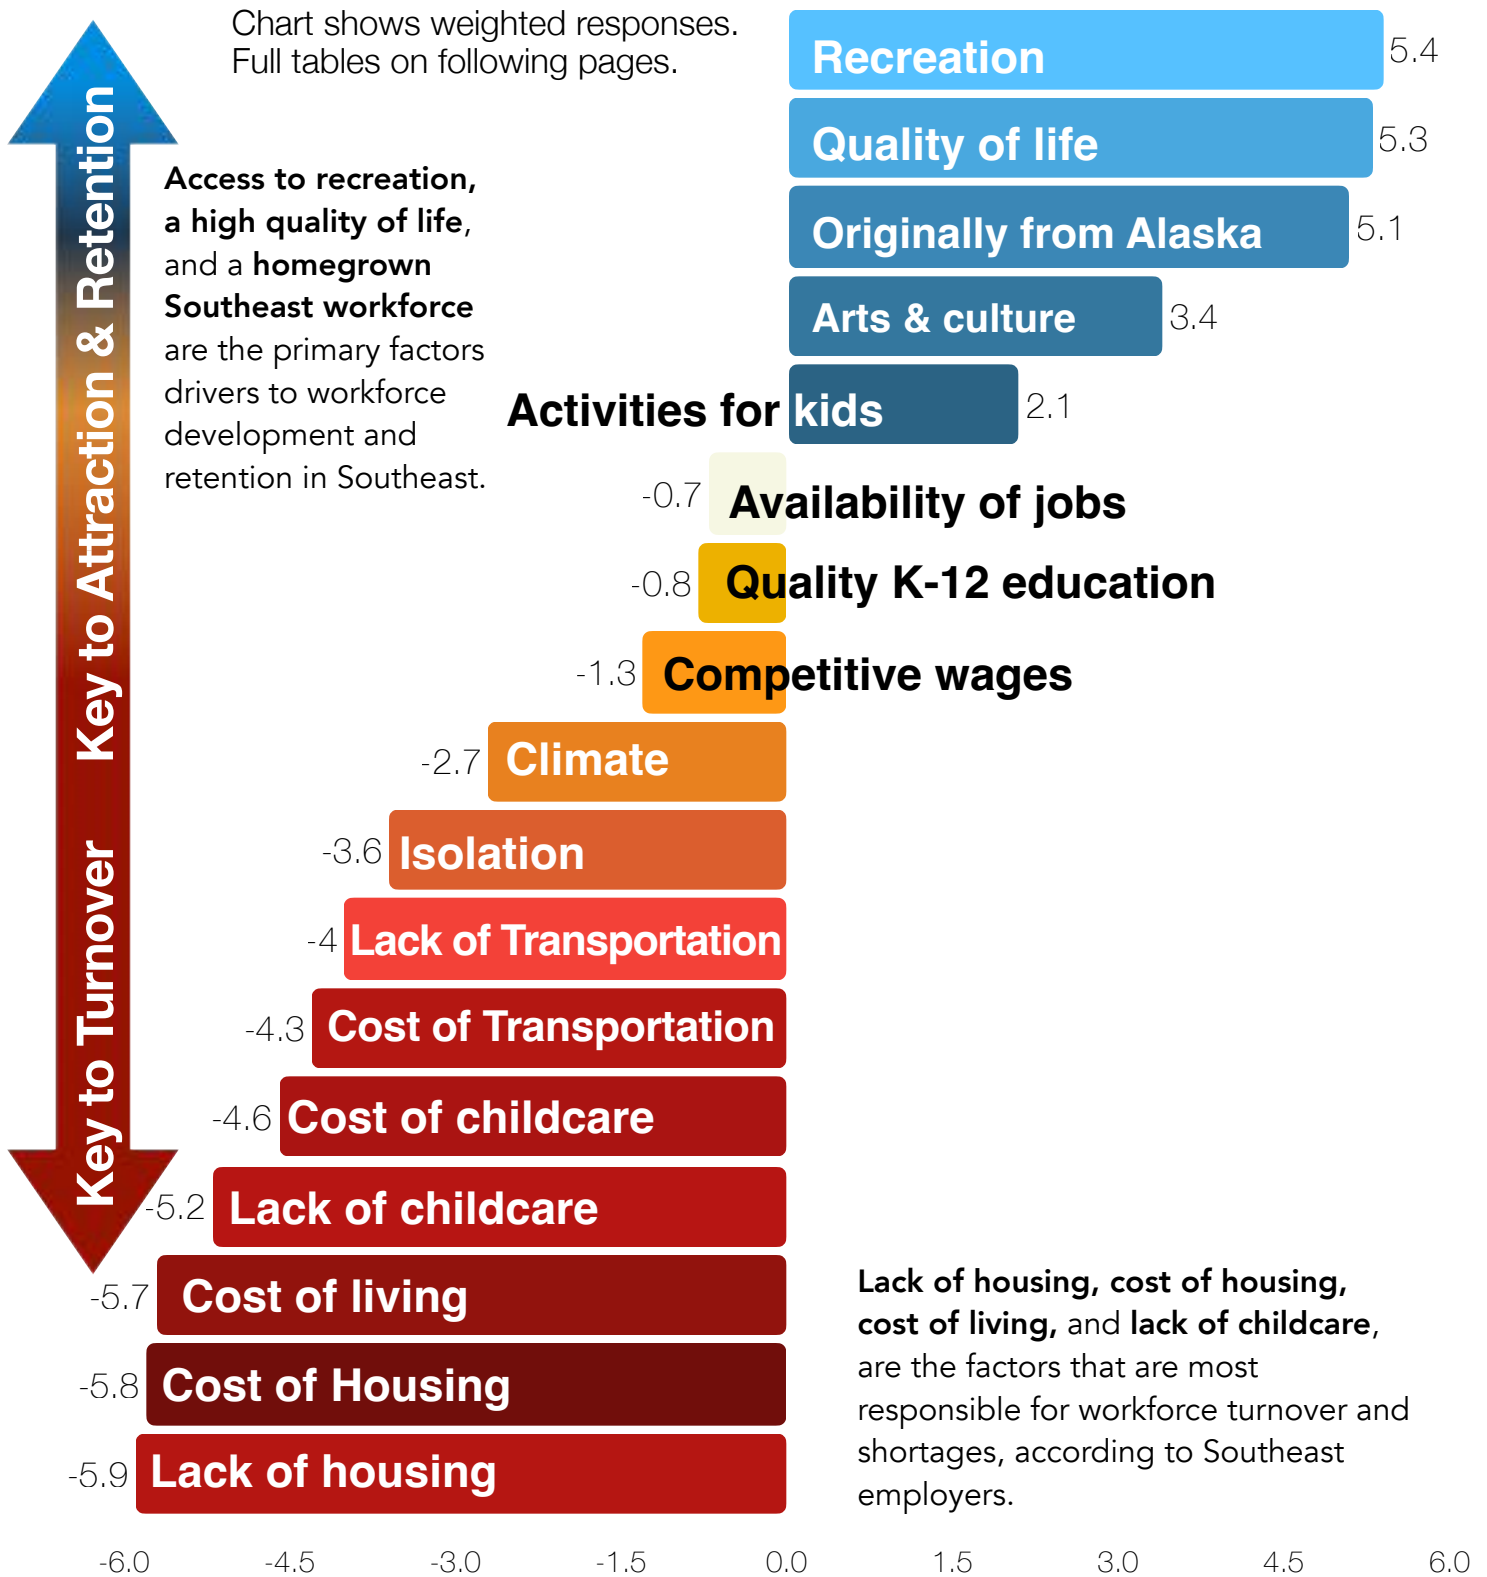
Key to Attraction & Retention

Key to Turnover

Chart shows weighted responses. Full tables on following pages.

Access to recreation, a high quality of life, and a homegrown Southeast workforce are the primary factors drivers to workforce development and retention in Southeast.

Recreation 5.4
Quality of life 5.3
Originally from Alaska 5.1
Arts & culture 3.4
Activities for kids 2.1
-0.7 Availability of jobs
-0.8 Quality K-12 education
-1.3 Competitive wages
-2.7 Climate
-3.6 Isolation
-4 Lack of Transportation
-4.3 Cost of Transportation
-4.6 Cost of childcare
-5.2 Lack of childcare
-5.7 Cost of living
-5.8 Cost of Housing
-5.9 Lack of housing

Lack of housing, cost of housing, cost of living, and lack of childcare, are the factors that are most responsible for workforce turnover and shortages, according to Southeast employers.

-6.0 -4.5 -3.0 -1.5 0.0 1.5 3.0 4.5 6.0